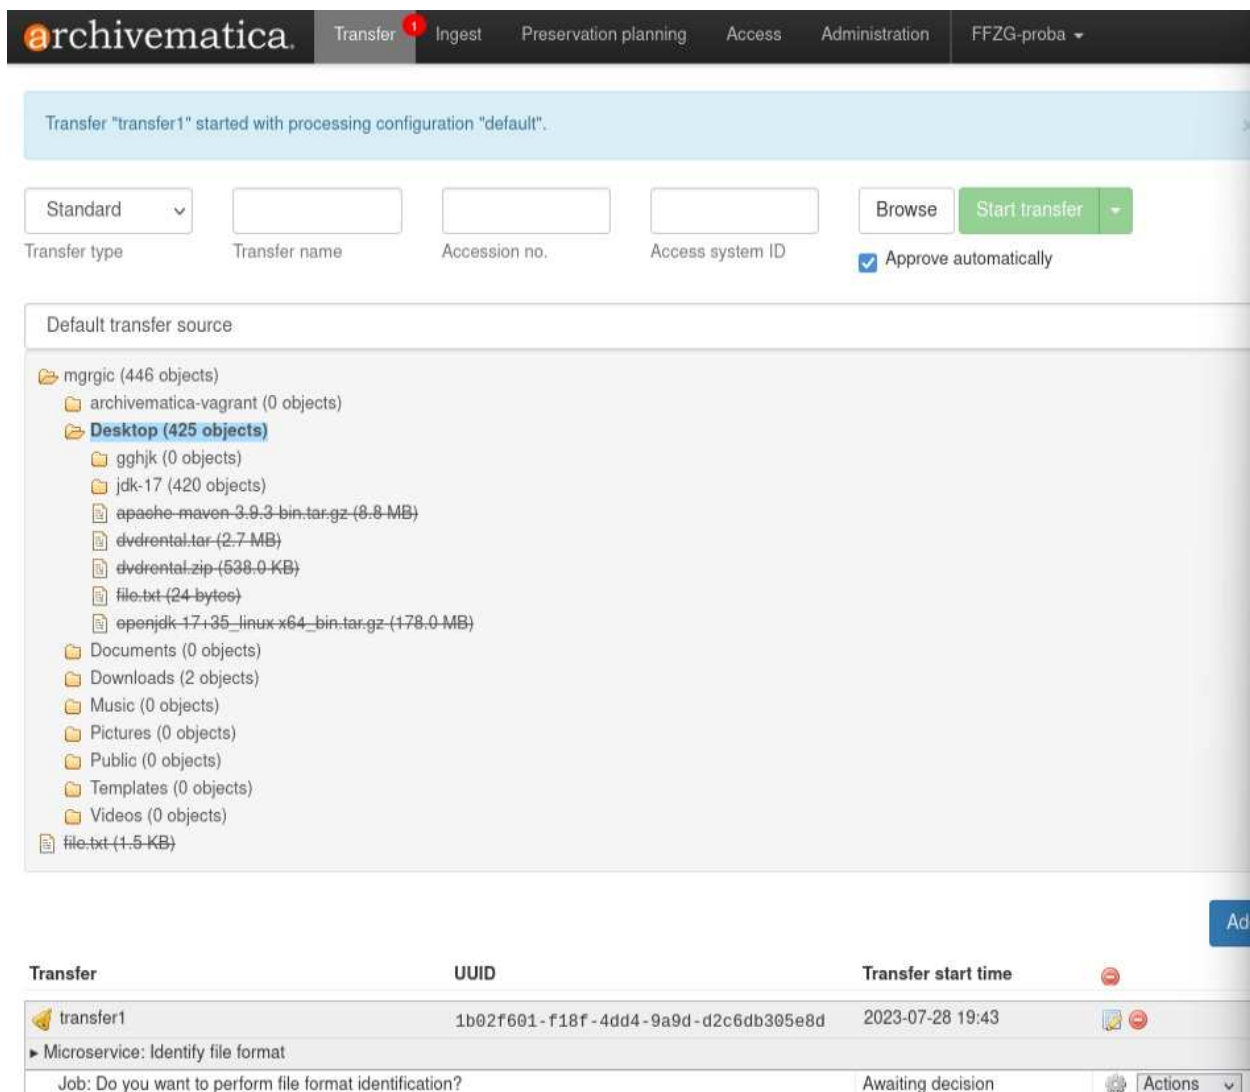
archivematica. Transfer 1 Ingest Preservation planning Access Administration FFZG-proba

Transfer "transfer1" started with processing configuration "default".

Standard
Transfer type
Transfer name
Accession no.
Access system ID
Browse
Start transfer
Approve automatically

Default transfer source

mgrgic (446 objects)
archivematica-vagrant (0 objects)
Desktop (425 objects)
gghjk (0 objects)
jdk-17 (420 objects)
apache-maven-3.9.3-bin.tar.gz (8.8 MB)
dvdrental.tar (2.7 MB)
dvdrental.zip (538.0 KB)
file.txt (24 bytes)
openjdk-17+35_linux-x64_bin.tar.gz (178.0 MB)
Documents (0 objects)
Downloads (2 objects)
Music (0 objects)
Pictures (0 objects)
Public (0 objects)
Templates (0 objects)
Videos (0 objects)
file.txt (1.5 KB)

Ad

| Transfer | UUID | Transfer start time | |
|---|---|---|---|
| transfer1 | 1b02f601-f18f-4dd4-9a9d-d2c6db305e8d | 2023-07-28 19:43 | |
| ▸ Microservice: Identify file format | | | |
| Job: Do you want to perform file format identification? | | Awaiting decision | Actions |